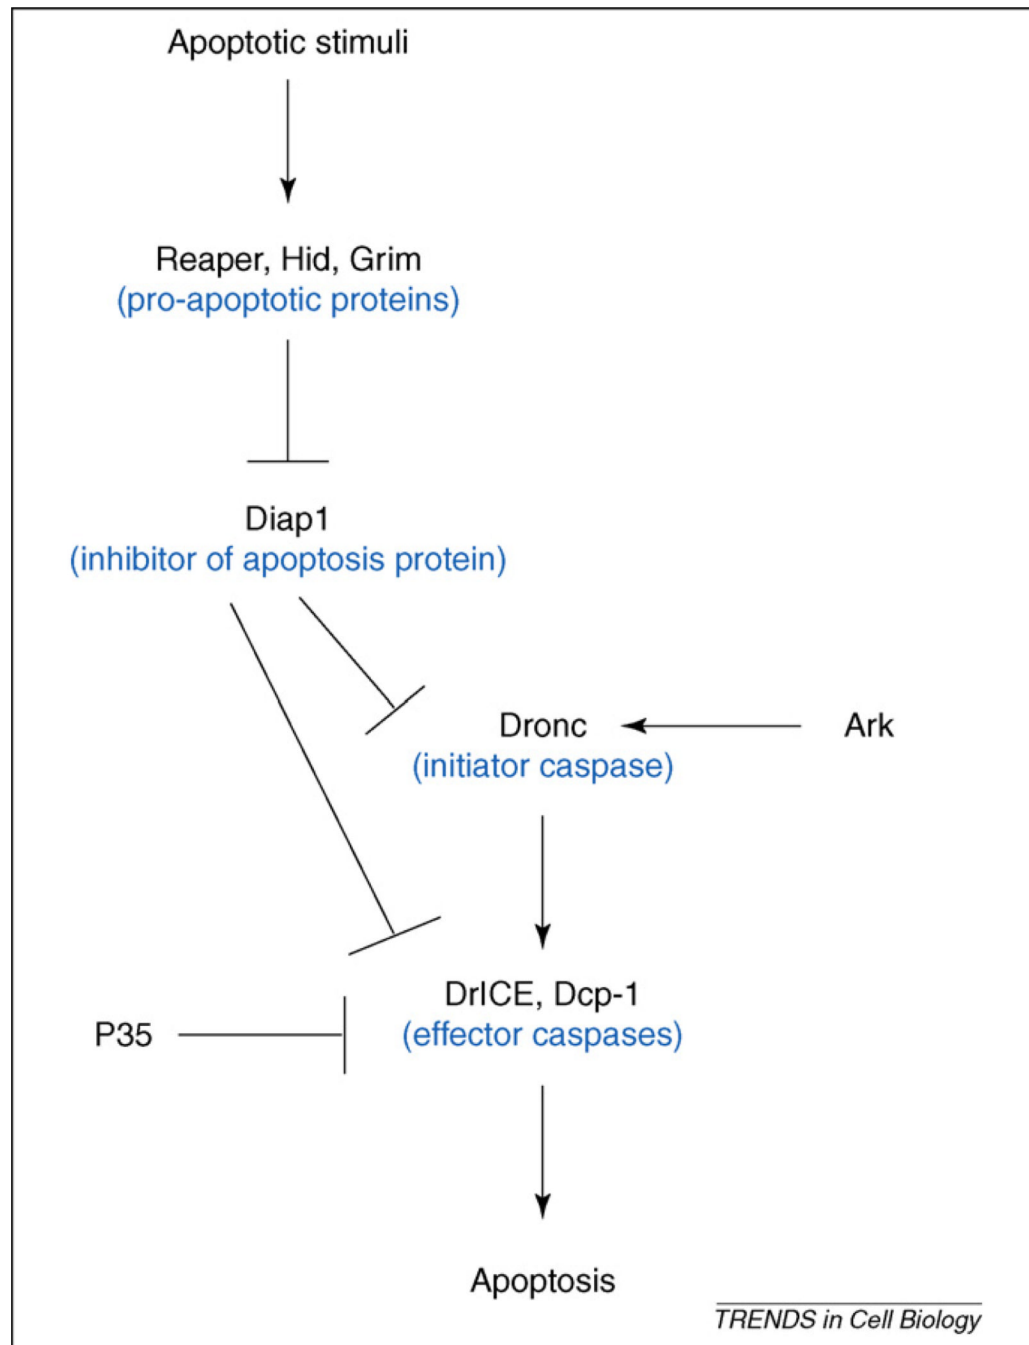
Apoptotic stimuli

Reaper, Hid, Grim
(pro-apoptotic proteins)

Diap1
(inhibitor of apoptosis protein)

Dronc
(initiator caspase)

Ark

DrICE, Dcp-1
(effector caspases)

P35

Apoptosis

TRENDS in Cell Biology